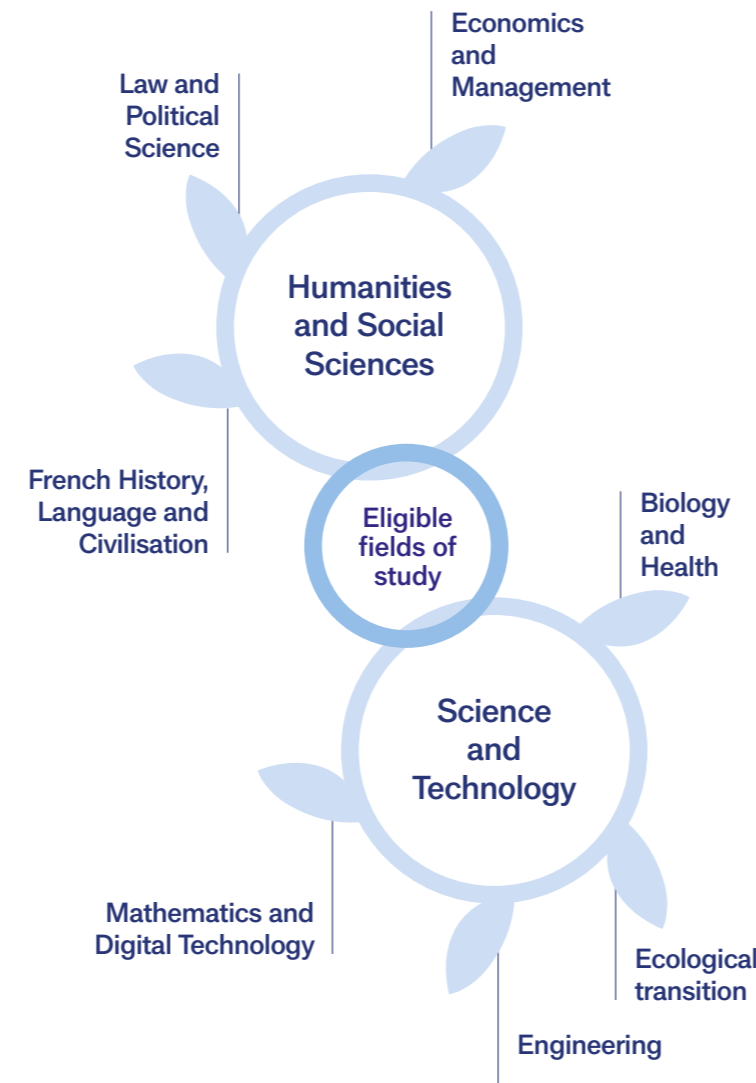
Economics and Management

Law and Political Science

Humanities and Social Sciences

French History, Language and Civilisation

Eligible fields of study

Biology and Health

Science and Technology

Mathematics and Digital Technology

Ecological transition

Engineering